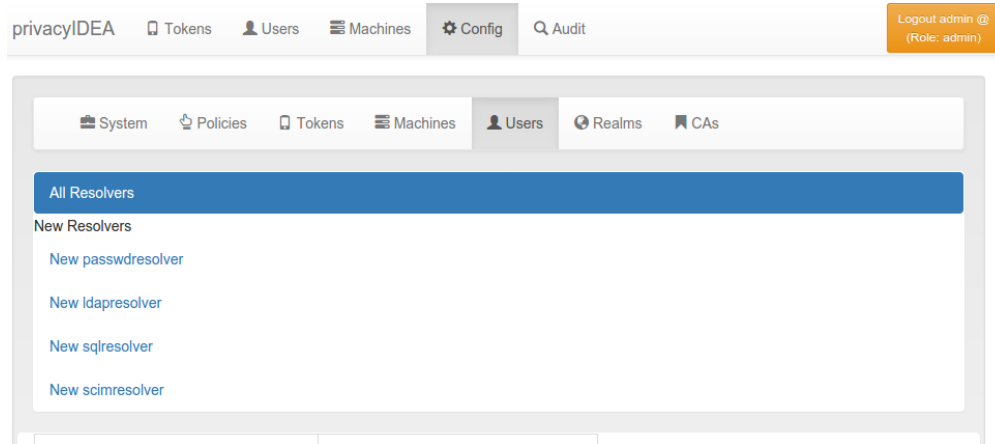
privacyIDEA Tokens Users Machines Config Audit

Logout admin @ (Role: admin)

System Policies Tokens Machines Users Realms CAs

All Resolvers

New Resolvers

New passwdresolver

New ldapresolver

New sqlresolver

New scimresolver